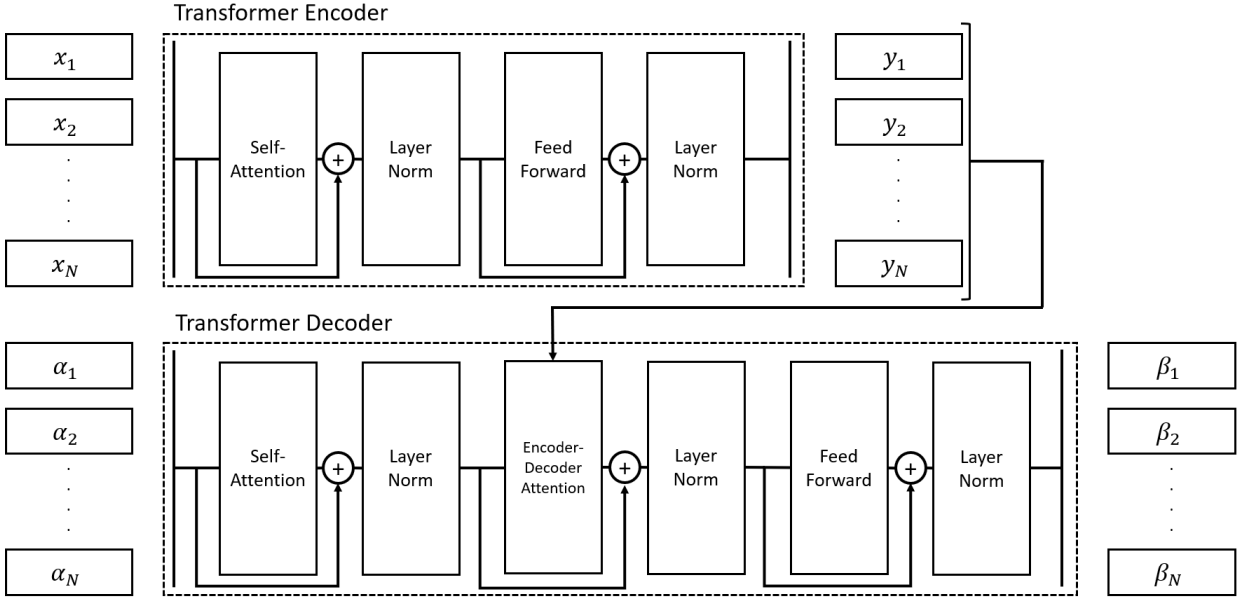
Transformer Encoder

$x_1$

$x_2$

.
.
.

$x_N$

Self-Attention

+

Layer Norm

Feed Forward

+

Layer Norm

$y_1$

$y_2$

.
.
.

$y_N$

Transformer Decoder

$\alpha_1$

$\alpha_2$

.
.
.

$\alpha_N$

Self-Attention

+

Layer Norm

Encoder-Decoder Attention

+

Layer Norm

Feed Forward

+

Layer Norm

$\beta_1$

$\beta_2$

.
.
.

$\beta_N$